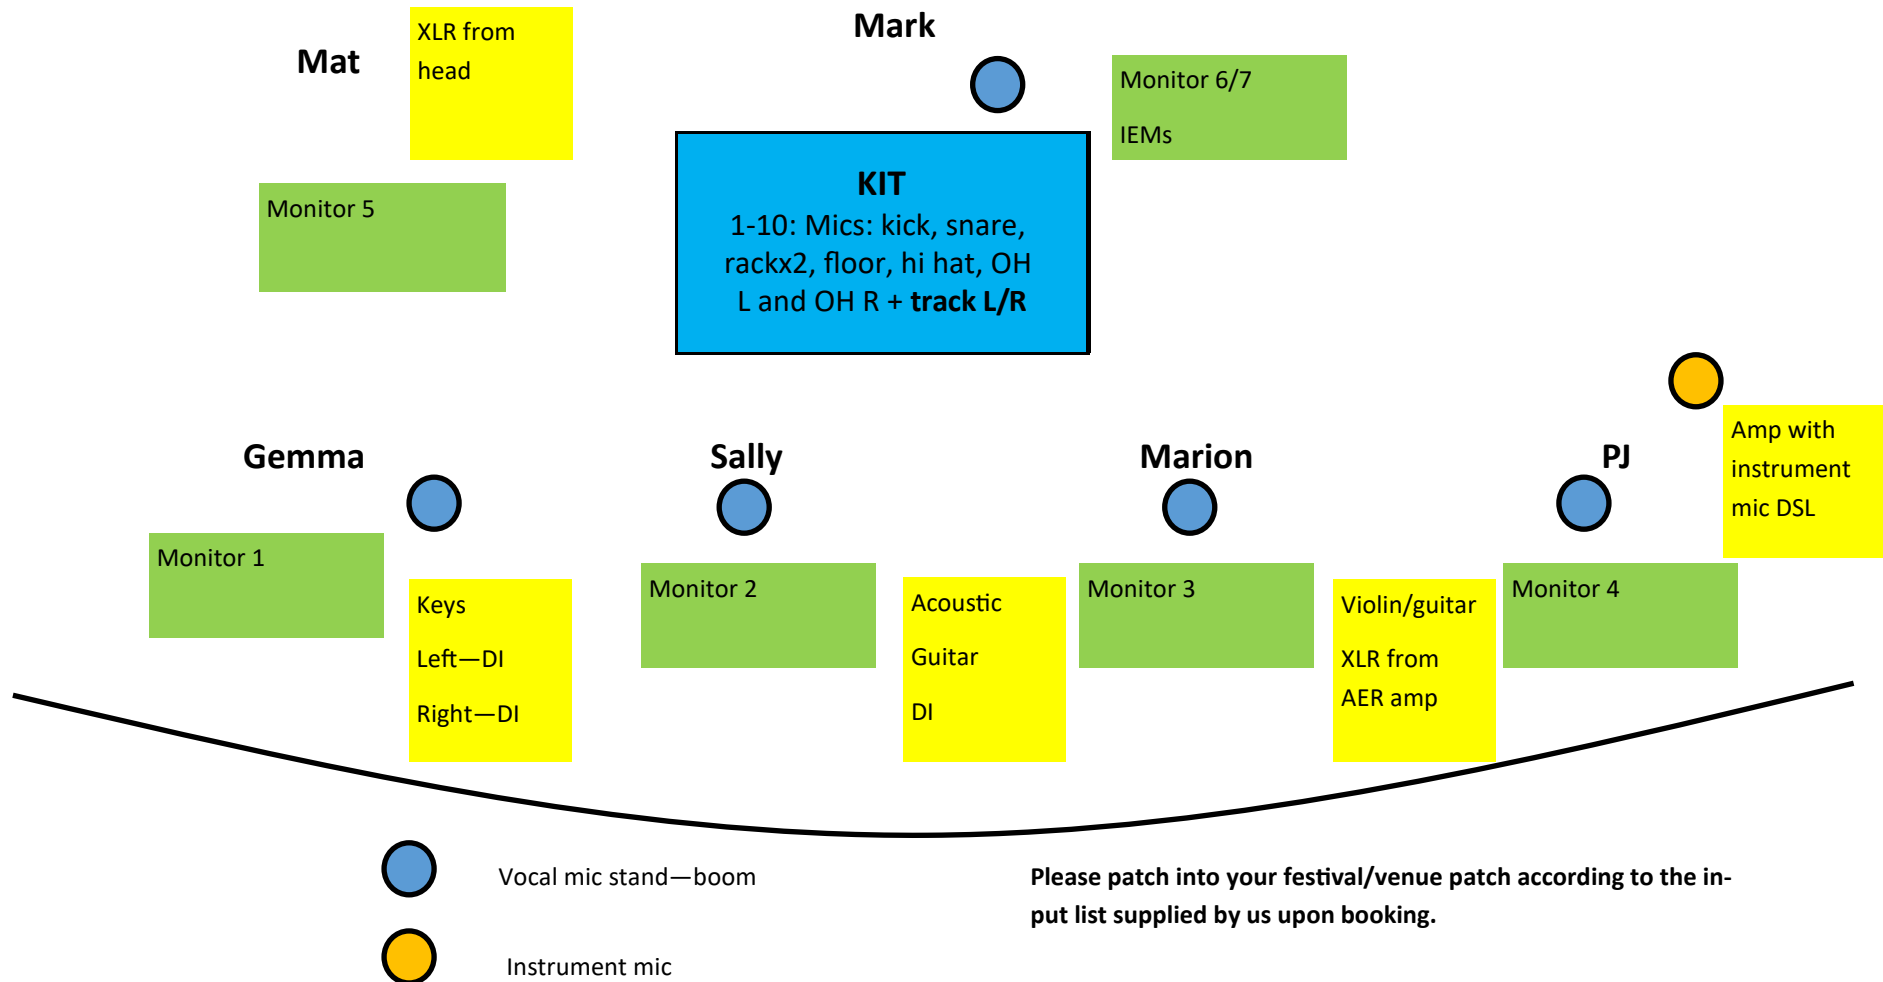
Mat

XLR from head

Mark

Monitor 6/7

IEMs

Monitor 5

KIT
1-10: Mics: kick, snare, rackx2, floor, hi hat, OH L and OH R + **track L/R**

Amp with instrument mic DSL

Gemma

Sally

Marion

PJ

Monitor 1

Keys

Left—DI

Right—DI

Monitor 2

Acoustic

Guitar

DI

Monitor 3

Violin/guitar

XLR from AER amp

Monitor 4

Vocal mic stand—boom

Instrument mic

**Please patch into your festival/venue patch according to the input list supplied by us upon booking.**